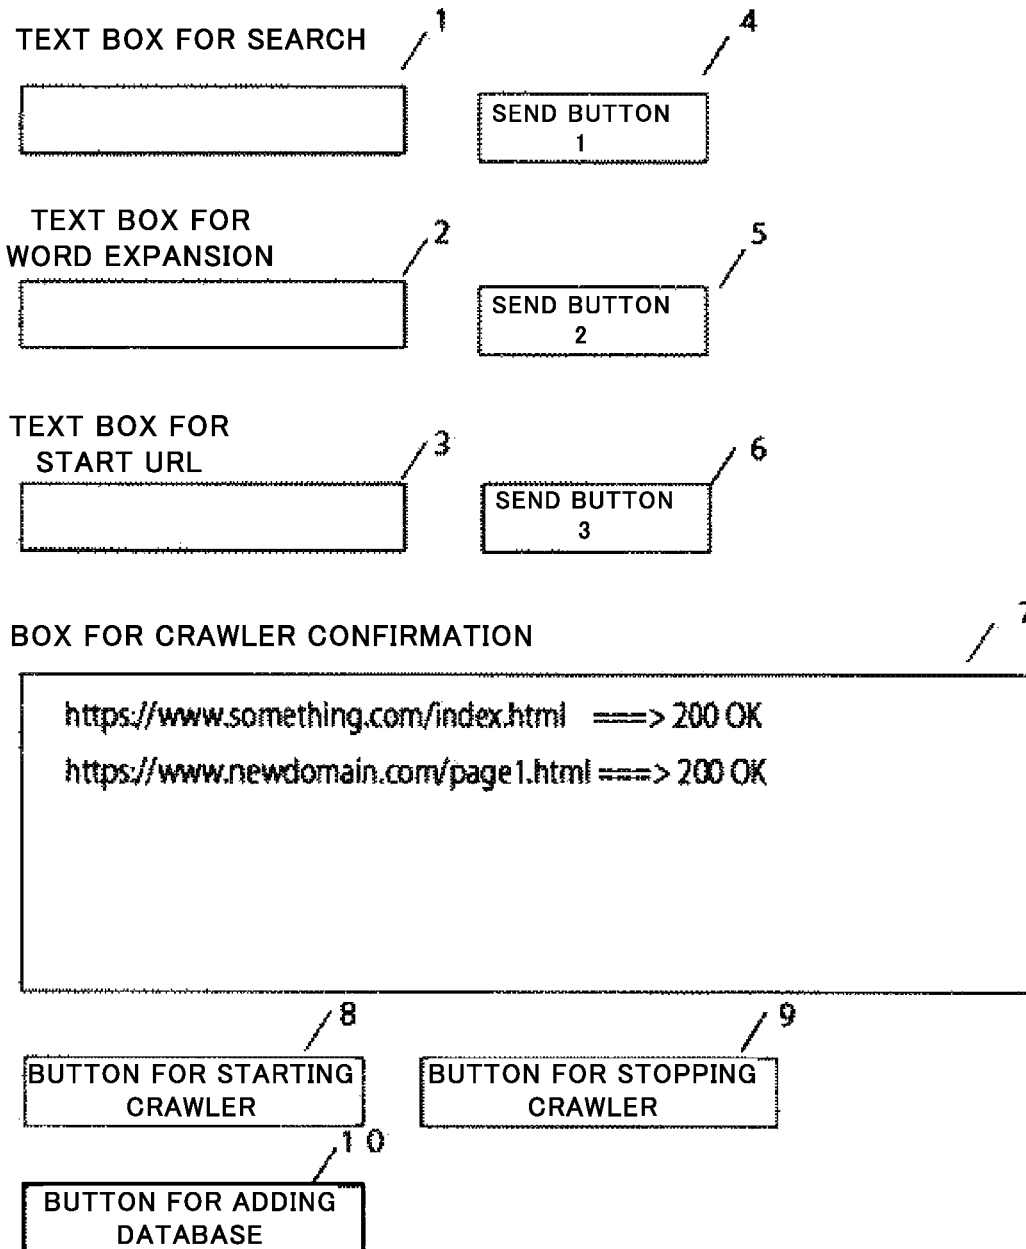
TEXT BOX FOR SEARCH

1

SEND BUTTON 1

4

TEXT BOX FOR WORD EXPANSION

2

SEND BUTTON 2

5

TEXT BOX FOR START URL

3

SEND BUTTON 3

6

BOX FOR CRAWLER CONFIRMATION

7

https://www.something.com/index.html ===> 200 OK

https://www.newdomain.com/page1.html ===> 200 OK

8

BUTTON FOR STARTING CRAWLER

9

BUTTON FOR STOPPING CRAWLER

10

BUTTON FOR ADDING DATABASE